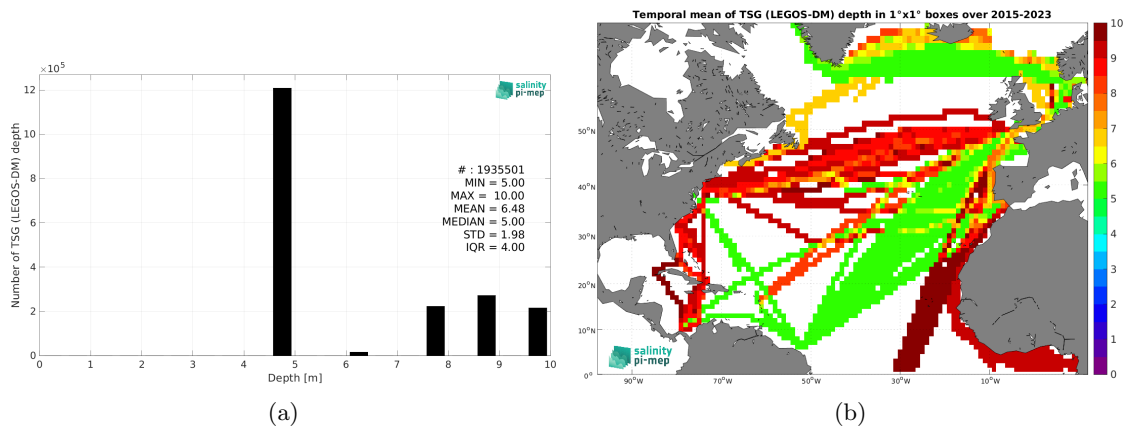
$\times10^5$

salinity pi-mep

# : 1935501
MIN = 5.00
MAX = 10.00
MEAN = 6.48
MEDIAN = 5.00
STD = 1.98
IQR = 4.00

Number of TSG (LEGOS-DM) depth

12
10
8
6
4
2
0

0 1 2 3 4 5 6 7 8 9 10

Depth [m]

(a)

Temporal mean of TSG (LEGOS-DM) depth in 1°x1° boxes over 2015-2023

50°N
40°N
30°N
20°N
10°N
0°

90°W 70°W 50°W 30°W 10°W

salinity pi-mep

10
9
8
7
6
5
4
3
2
1
0

(b)